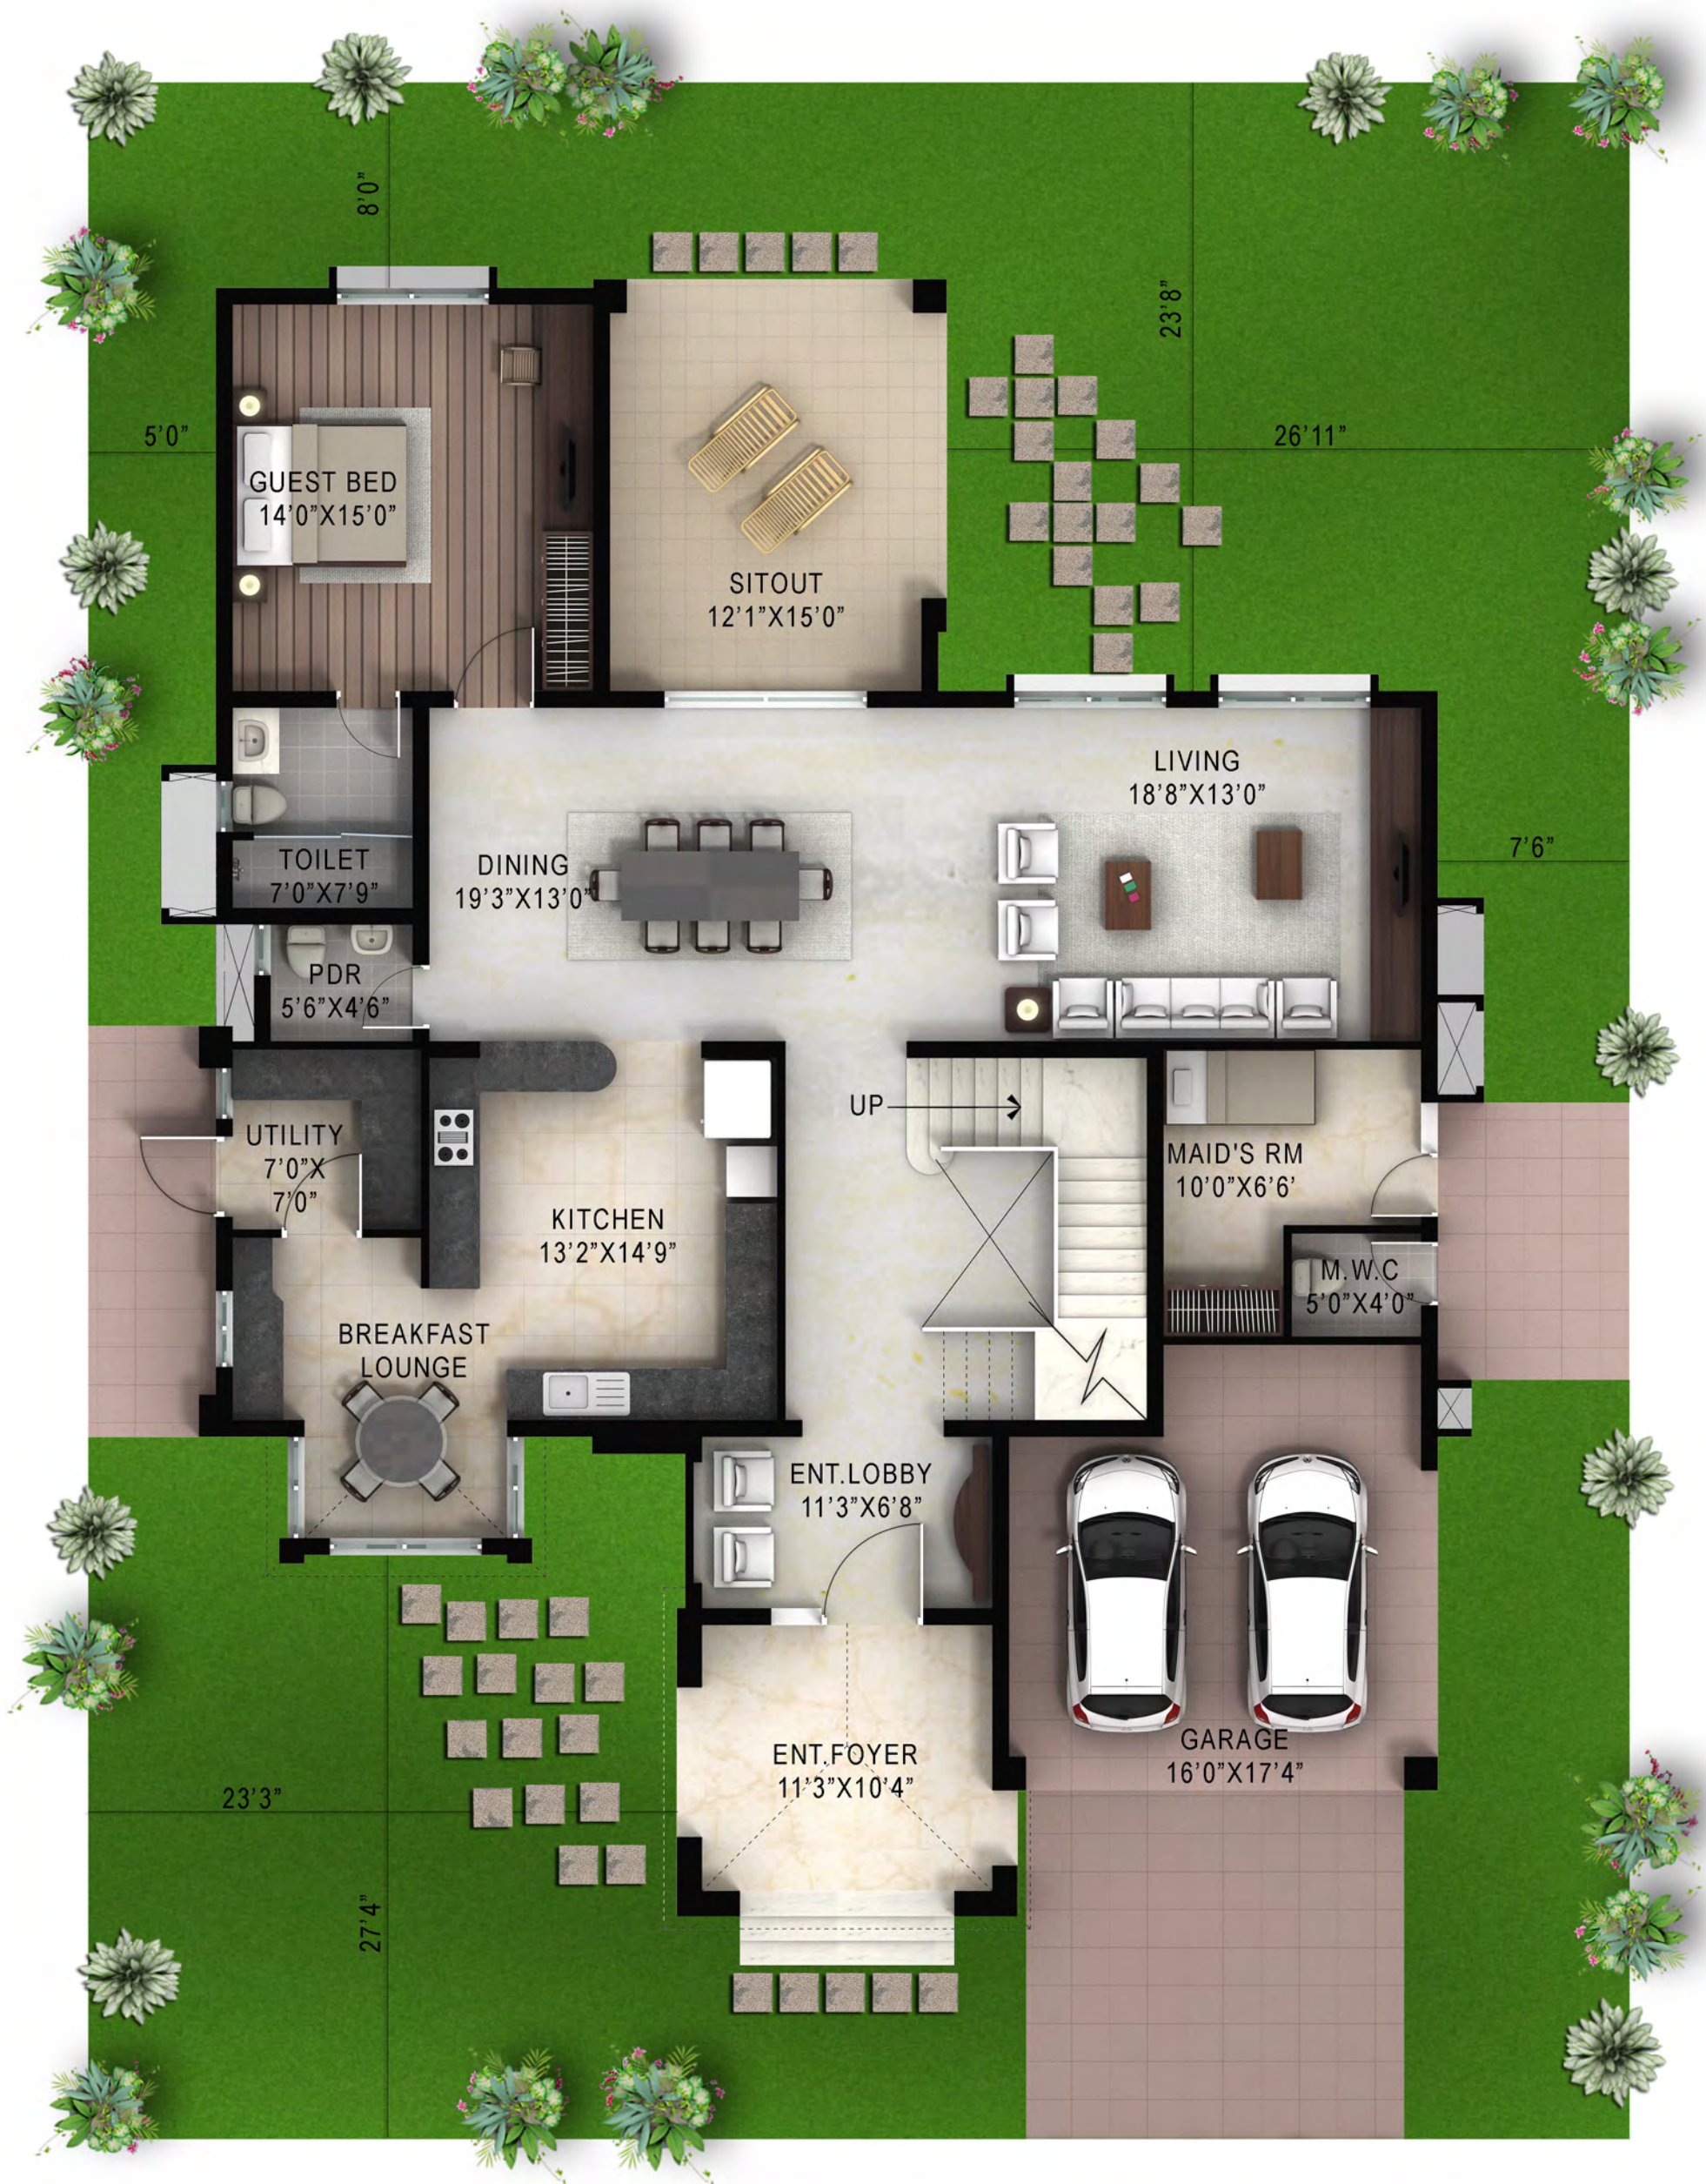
8'0"

23'8"

5'0"

GUEST BED
14'0"X15'0"

SITOUT
12'1"X15'0"

26'11"

LIVING
18'8"X13'0"

7'6"

TOILET
7'0"X7'9"

DINING
19'3"X13'0"

PDR
5'6"X4'6"

UP

UTILITY
7'0"X
7'0"

KITCHEN
13'2"X14'9"

MAID'S RM
10'0"X6'6'

M.W.C
5'0"X4'0"

BREAKFAST
LOUNGE

ENT.LOBBY
11'3"X6'8"

ENT.FOYER
11'3"X10'4"

GARAGE
16'0"X17'4"

23'3"

27'4"